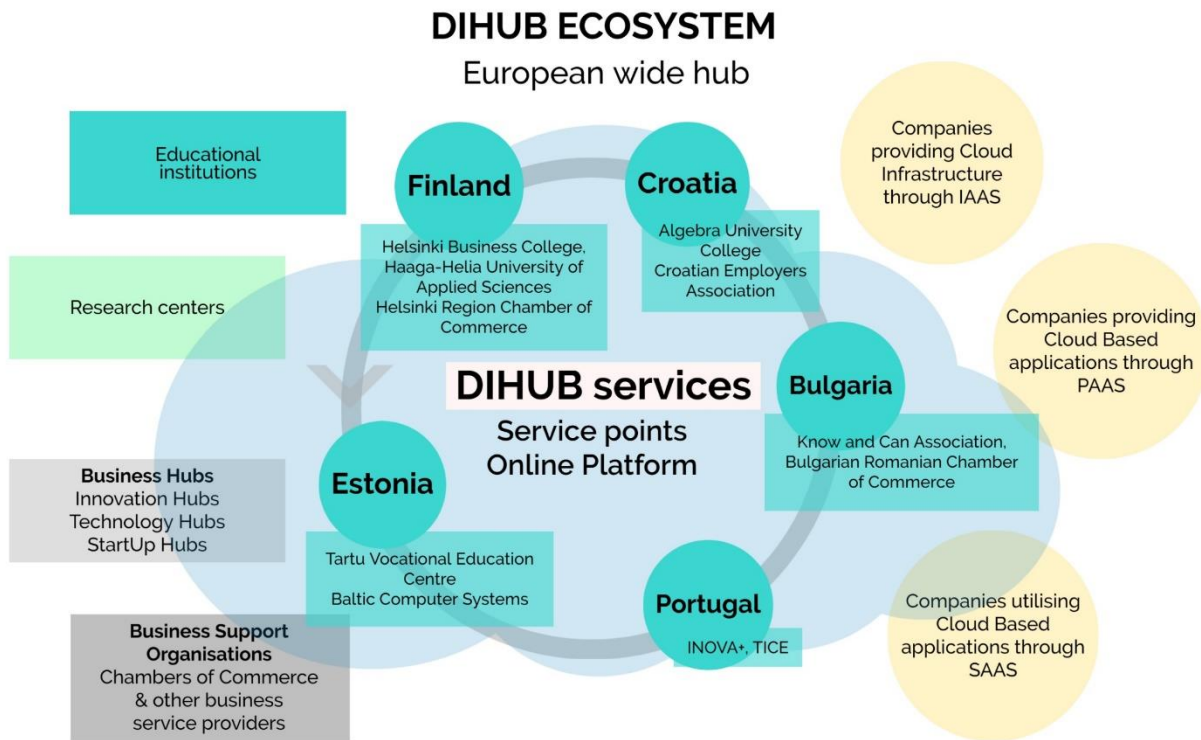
DIHUB ECOSYSTEM

European wide hub

Educational institutions

Research centers

Business Hubs
Innovation Hubs
Technology Hubs
StartUp Hubs

Business Support Organisations
Chambers of Commerce & other business service providers

Finland

Helsinki Business College, Haaga-Helia University of Applied Sciences
Helsinki Region Chamber of Commerce

Croatia

Algebra University College
Croatian Employers Association

DIHUB services

Service points
Online Platform

Bulgaria

Know and Can Association, Bulgarian Romanian Chamber of Commerce

Estonia

Tartu Vocational Education Centre
Baltic Computer Systems

Portugal

INOVA+, TICE

Companies providing Cloud Infrastructure through IAAS

Companies providing Cloud Based applications through PAAS

Companies utilising Cloud Based applications through SAAS